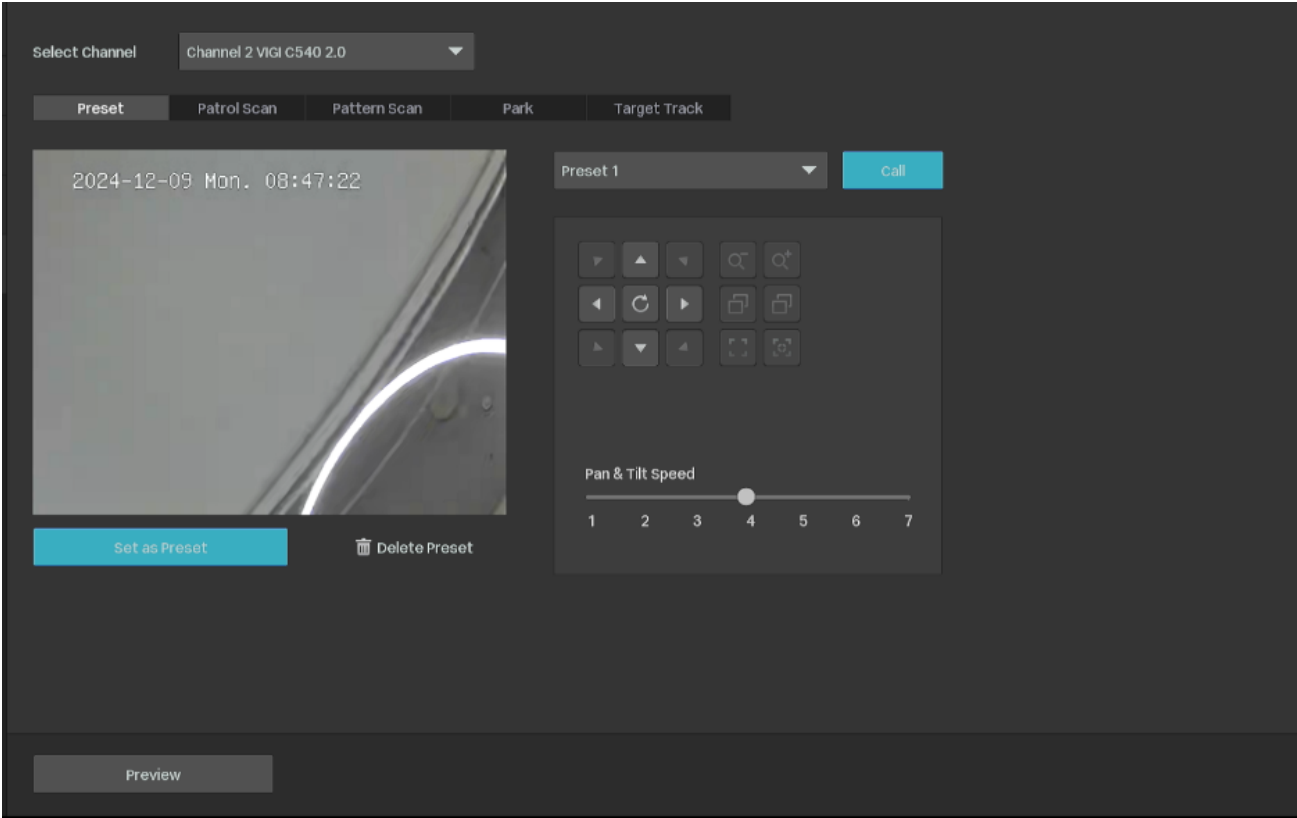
Select Channel

Channel 2 VIGI C540 2.0

Preset | Patrol Scan | Pattern Scan | Park | Target Track

2024-12-09 Mon. 08:47:22

Preset 1

Call

Pan & Tilt Speed

1 2 3 4 5 6 7

Set as Preset

Delete Preset

Preview